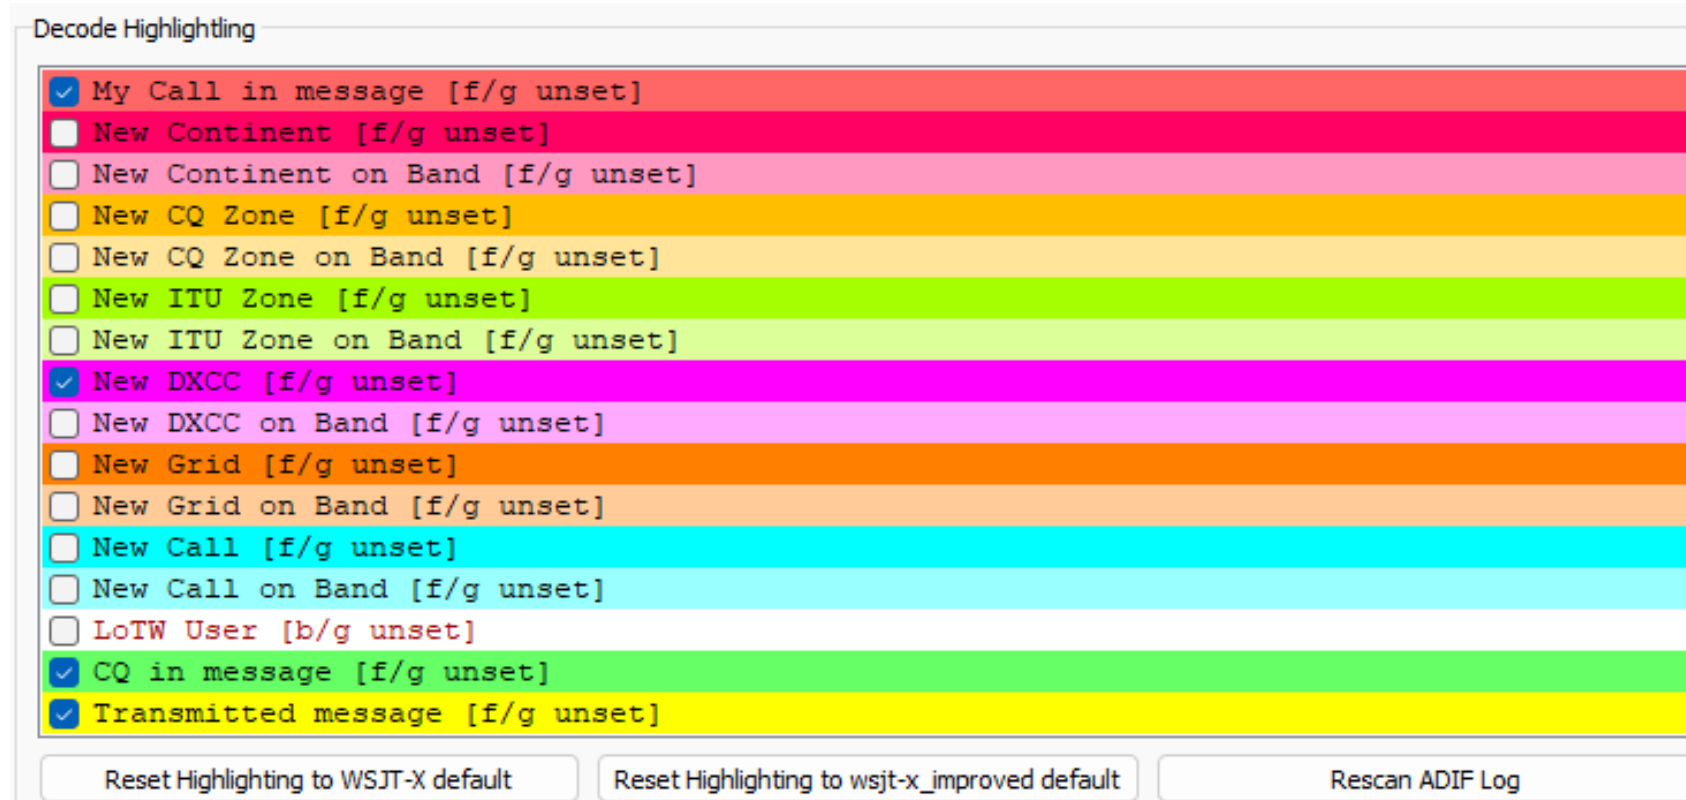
Decode Highlightling

My Call in message [f/g unset]
New Continent [f/g unset]
New Continent on Band [f/g unset]
New CQ Zone [f/g unset]
New CQ Zone on Band [f/g unset]
New ITU Zone [f/g unset]
New ITU Zone on Band [f/g unset]
New DXCC [f/g unset]
New DXCC on Band [f/g unset]
New Grid [f/g unset]
New Grid on Band [f/g unset]
New Call [f/g unset]
New Call on Band [f/g unset]
LoTW User [b/g unset]
CQ in message [f/g unset]
Transmitted message [f/g unset]

Reset Highlighting to WSJT-X default
Reset Highlighting to wsjt-x_improved default
Rescan ADIF Log